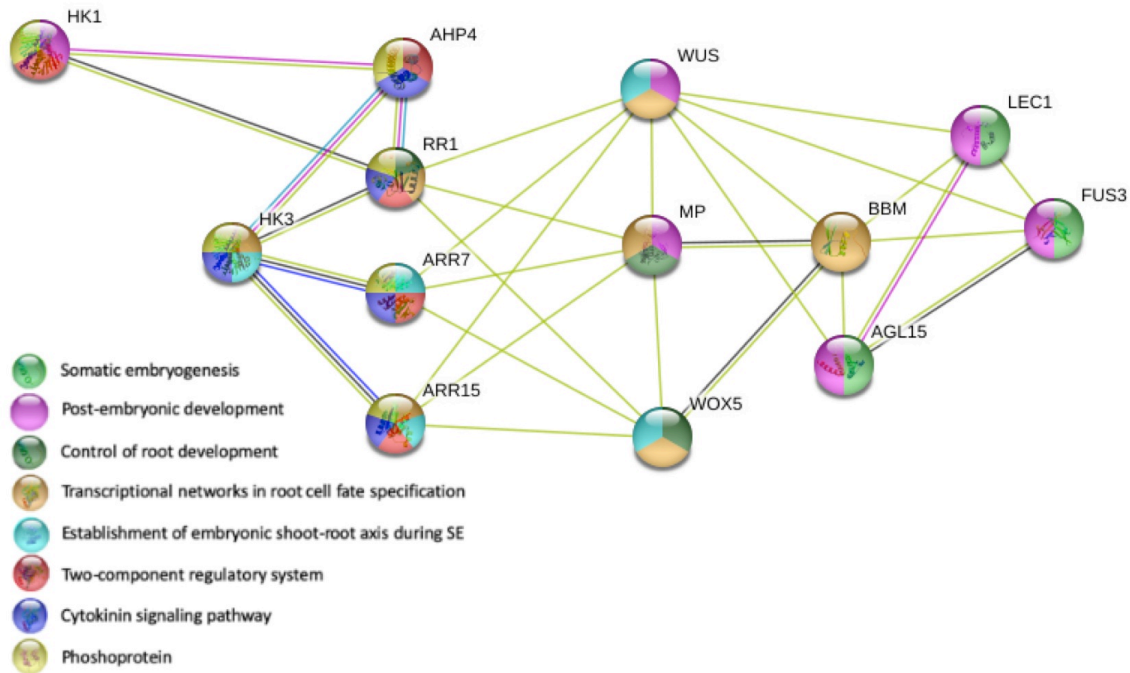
HK1
AHP4
WUS
LEC1
RR1
FUS3
MP
BBM
HK3
ARR7
AGL15
ARR15
WOX5

Somatic embryogenesis
Post-embryonic development
Control of root development
Transcriptional networks in root cell fate specification
Establishment of embryonic shoot-root axis during SE
Two-component regulatory system
Cytokinin signaling pathway
Phoshoprotein